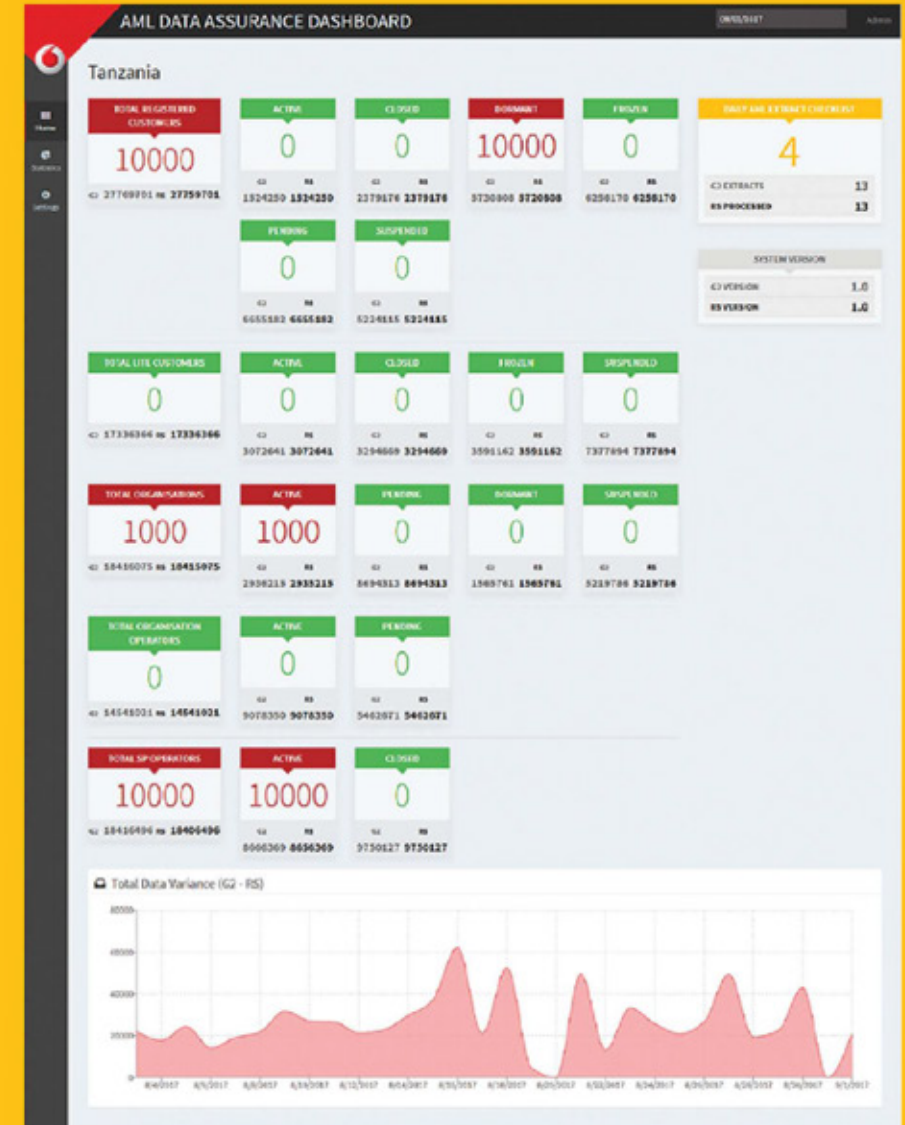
AML DATA ASSURANCE DASHBOARD

09/03/2017 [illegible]

Home
Statistics
Settings

Tanzania

TOTAL REGISTERED CUSTOMERS
10000
G2 27769701 RS 27759701

ACTIVE
0
G2 RS
1324250 1324250

CLOSED
0
G2 RS
2379176 2379176

DORMANT
10000
G2 RS
3730808 3720808

FROZEN
0
G2 RS
6258170 6258170

DAILY AML EXTRACT CHECKLIST
4
G2 EXTRACTS 13
RS PROCESSED 13

PENDING
0
G2 RS
6655182 6655182

SUSPENDED
0
G2 RS
5224115 5224115

SYSTEM VERSION
G2 VERSION 1.0
RS VERSION 1.0

TOTAL LITE CUSTOMERS
0
G2 17336366 RS 17336366

ACTIVE
0
G2 RS
3072641 3072641

CLOSED
0
G2 RS
3294669 3294669

FROZEN
0
G2 RS
3591162 3591162

SUSPENDED
0
G2 RS
7377894 7377894

TOTAL ORGANISATIONS
1000
G2 18416075 RS 18415075

ACTIVE
1000
G2 RS
2935215 2935215

PENDING
0
G2 RS
8694313 8694313

DORMANT
0
G2 RS
1565761 1565761

SUSPENDED
0
G2 RS
5219786 5219786

TOTAL ORGANISATION OPERATORS
0
G2 14541021 RS 14541021

ACTIVE
0
G2 RS
9078350 9078350

PENDING
0
G2 RS
5462871 5462871

TOTAL SP OPERATORS
10000
G2 18416496 RS 18406496

ACTIVE
10000
G2 RS
8666369 8656369

CLOSED
0
G2 RS
9750127 9750127

Total Data Variance (G2 - RS)

80000
60000
40000
20000
0

8/4/2017 8/5/2017 8/8/2017 8/10/2017 8/12/2017 8/14/2017 8/15/2017 8/18/2017 8/20/2017 8/22/2017 8/24/2017 8/26/2017 8/28/2017 8/30/2017 9/1/2017